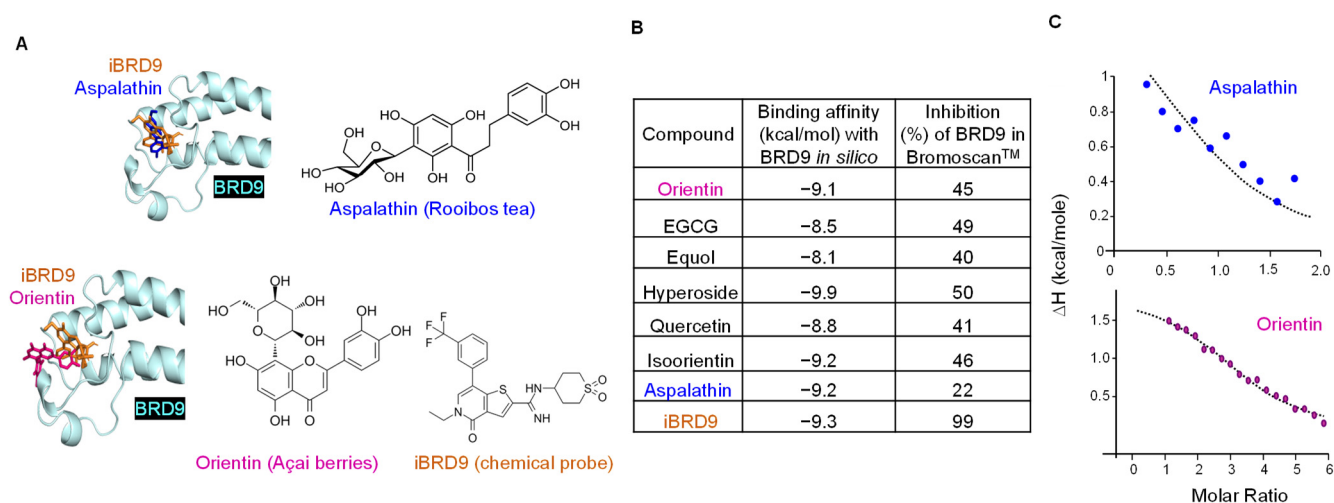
A

iBRD9
Aspalathin

BRD9

HO OH OH OH HO HO OH OH O OH OH

Aspalathin (Rooibos tea)

iBRD9
Orientin

BRD9

OH HO OH OH O HO OH OH O OH O OH

F F F S N H N S O O O N NH

Orientin (Açai berries)

iBRD9 (chemical probe)

B

| Compound | Binding affinity (kcal/mol) with BRD9 *in silico* | Inhibition (%) of BRD9 in Bromoscan$^{TM}$ |
|---|---|---|
| Orientin | −9.1 | 45 |
| EGCG | −8.5 | 49 |
| Equol | −8.1 | 40 |
| Hyperoside | −9.9 | 50 |
| Quercetin | −8.8 | 41 |
| Isoorientin | −9.2 | 46 |
| Aspalathin | −9.2 | 22 |
| iBRD9 | −9.3 | 99 |

C

Aspalathin

1
0.8
0.6
0.4
0.2
0
0 0.5 1.0 1.5 2.0

$\Delta$H (kcal/mole)

Orientin

1.5
1.0
0.5
0 1 2 3 4 5 6

Molar Ratio